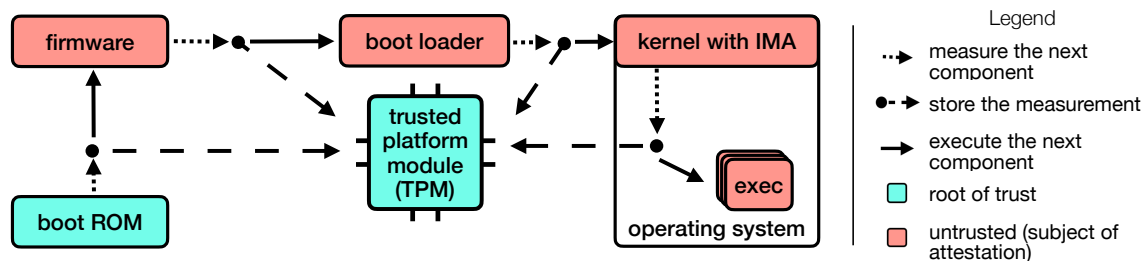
firmware

boot loader

kernel with IMA

trusted platform module (TPM)

exec

operating system

boot ROM

Legend

measure the next component

store the measurement

execute the next component

root of trust

untrusted (subject of attestation)